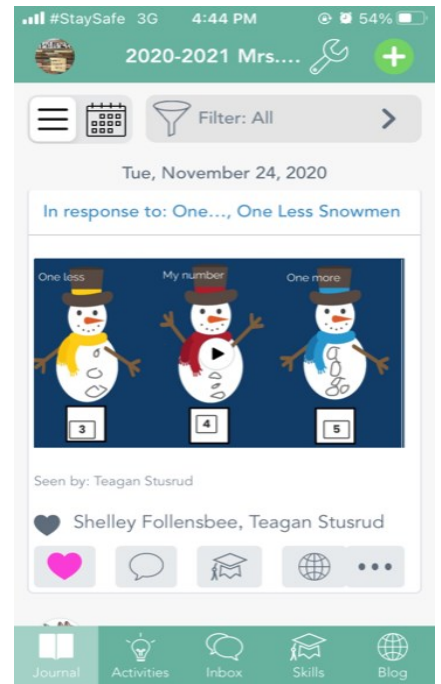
#StaySafe 3G 4:44 PM 54%

2020-2021 Mrs....

Filter: All

Tue, November 24, 2020

In response to: One..., One Less Snowmen

One less

My number

One more

3

4

5

Seen by: Teagan Stusrud

Shelley Follensbee, Teagan Stusrud

Journal Activities Inbox Skills Blog